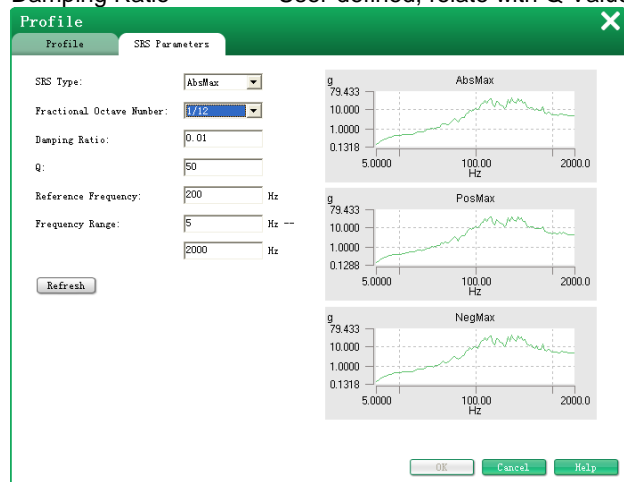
Damping Ratio User defined, relate with Q value

Profile

Profile | SRS Parameters

SRS Type: AbsMax

Fractional Octave Number: 1/12

Damping Ratio: 0.01

Q: 50

Reference Frequency: 200 Hz

Frequency Range: 5 Hz --

2000 Hz

Refresh

AbsMax
g
79.433
10.000
1.0000
0.1318
5.0000
100.00
Hz
2000.0

PosMax
g
79.433
10.000
1.0000
0.1288
5.0000
100.00
Hz
2000.0

NegMax
g
79.433
10.000
1.0000
0.1318
5.0000
100.00
Hz
2000.0

OK Cancel Help